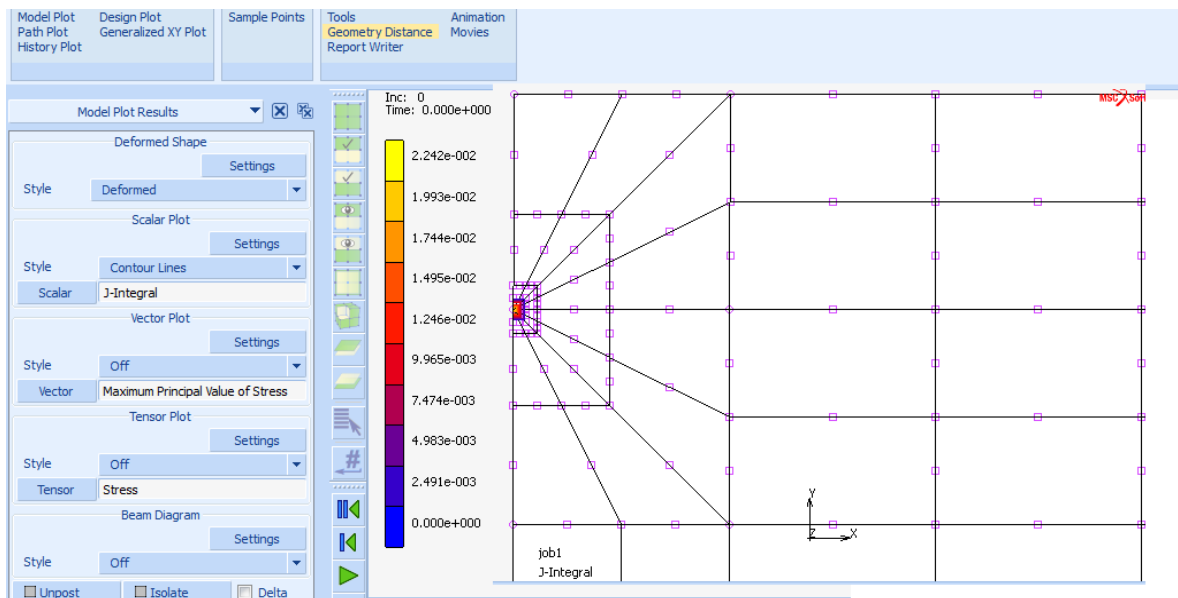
Model Plot
Path Plot
History Plot
Design Plot
Generalized XY Plot
Sample Points
Tools
Geometry Distance
Report Writer
Animation
Movies

Model Plot Results

Deformed Shape
Settings
Style Deformed

Scalar Plot
Settings
Style Contour Lines
Scalar J-Integral

Vector Plot
Settings
Style Off
Vector Maximum Principal Value of Stress

Tensor Plot
Settings
Style Off
Tensor Stress

Beam Diagram
Settings
Style Off

Unpost Isolate Delta

Inc: 0
Time: 0.000e+000

| |
|---|
| 2.242e-002 |
| 1.993e-002 |
| 1.744e-002 |
| 1.495e-002 |
| 1.246e-002 |
| 9.965e-003 |
| 7.474e-003 |
| 4.983e-003 |
| 2.491e-003 |
| 0.000e+000 |

MSC Soft

Y
Z X

job1
J-Integral